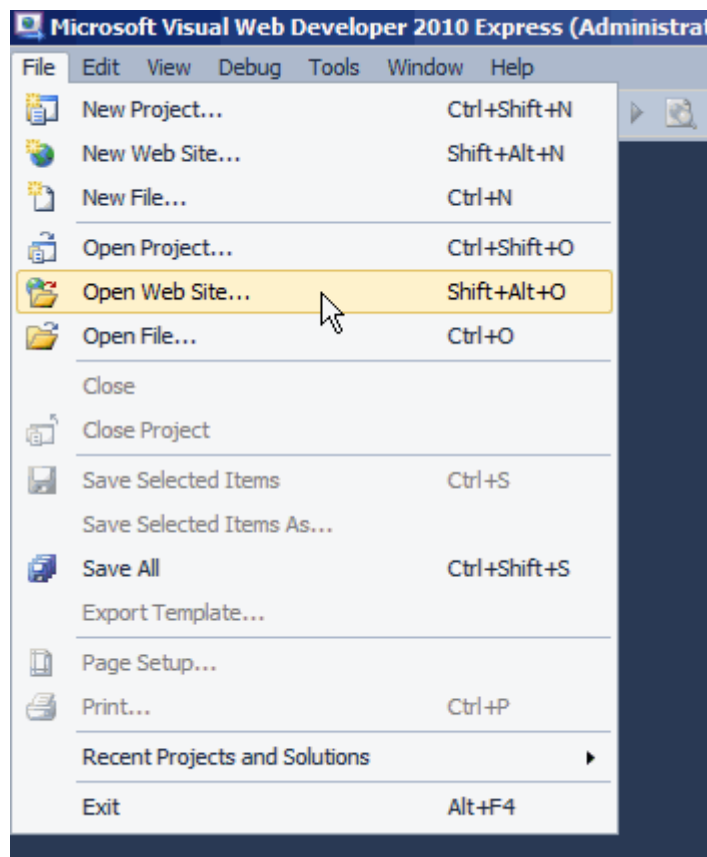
Microsoft Visual Web Developer 2010 Express (Administrat

File Edit View Debug Tools Window Help

New Project... Ctrl+Shift+N
New Web Site... Shift+Alt+N
New File... Ctrl+N
Open Project... Ctrl+Shift+O
Open Web Site... Shift+Alt+O
Open File... Ctrl+O
Close
Close Project
Save Selected Items Ctrl+S
Save Selected Items As...
Save All Ctrl+Shift+S
Export Template...
Page Setup...
Print... Ctrl+P
Recent Projects and Solutions
Exit Alt+F4